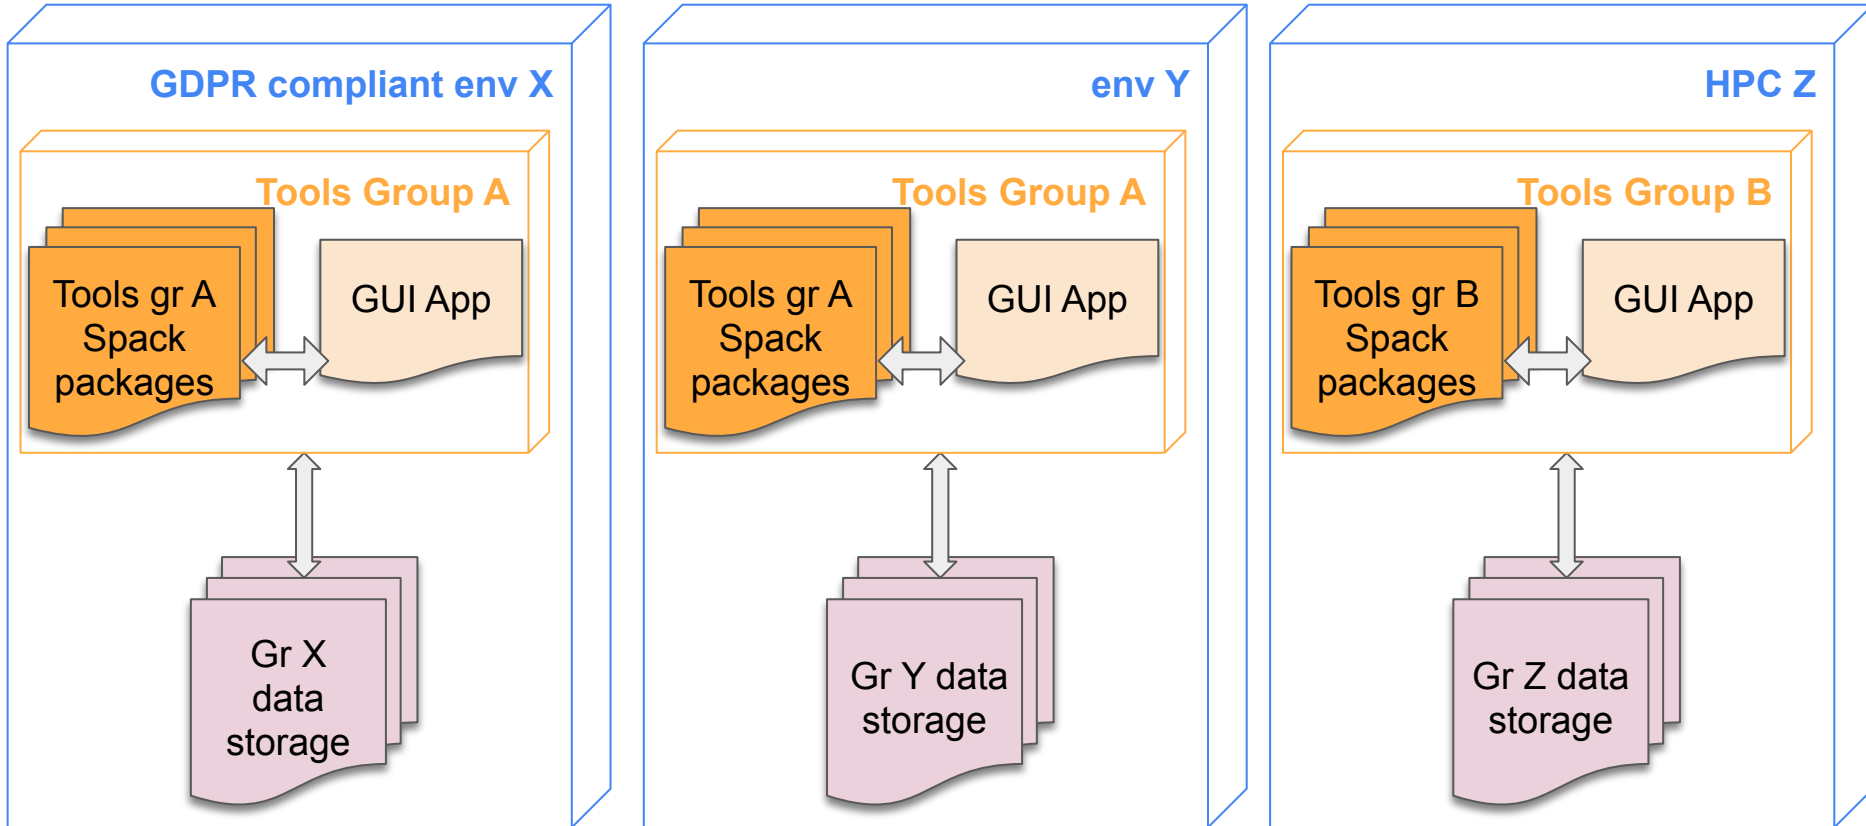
GDPR compliant env X

Tools Group A

Tools gr A Spack packages

GUI App

Gr X data storage

env Y

Tools Group A

Tools gr A Spack packages

GUI App

Gr Y data storage

HPC Z

Tools Group B

Tools gr B Spack packages

GUI App

Gr Z data storage